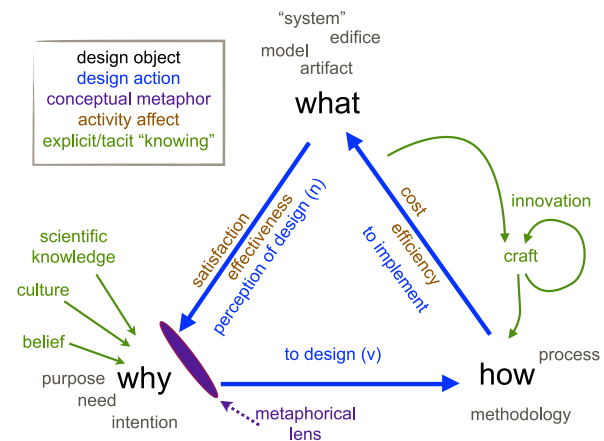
design object
design action
conceptual metaphor
activity affect
explicit/tacit "knowing"

"system"
edifice
model
artifact
what

satisfaction
effectiveness
perception of design (n)

cost
efficiency
to implement

innovation
craft

scientific knowledge
culture
belief

why
purpose
need
intention

to design (v)

metaphorical lens

how
process
methodology